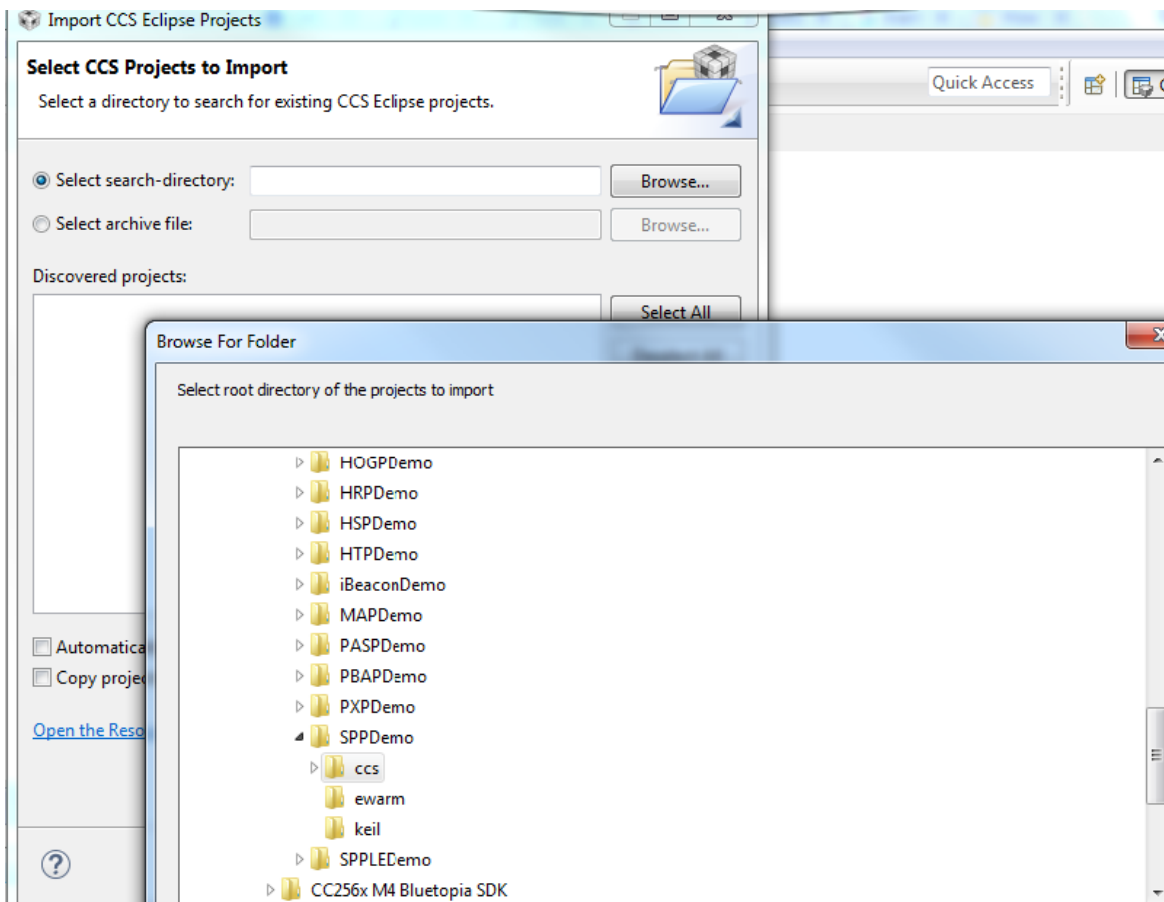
Import CCS Eclipse Projects

Select CCS Projects to Import

Select a directory to search for existing CCS Eclipse projects.

Quick Access

Select search-directory:

Browse...

Select archive file:

Browse...

Discovered projects:

Select All

Automatica

Copy proje

Open the Reso

Browse For Folder

Select root directory of the projects to import

HOGPDemo
HRPDemo
HSPDemo
HTPDemo
iBeaconDemo
MAPDemo
PASPDemo
PBAPDemo
PXPDemo
SPPDemo
ccs
ewarm
keil
SPPLEDemo
CC256x M4 Bluetopia SDK